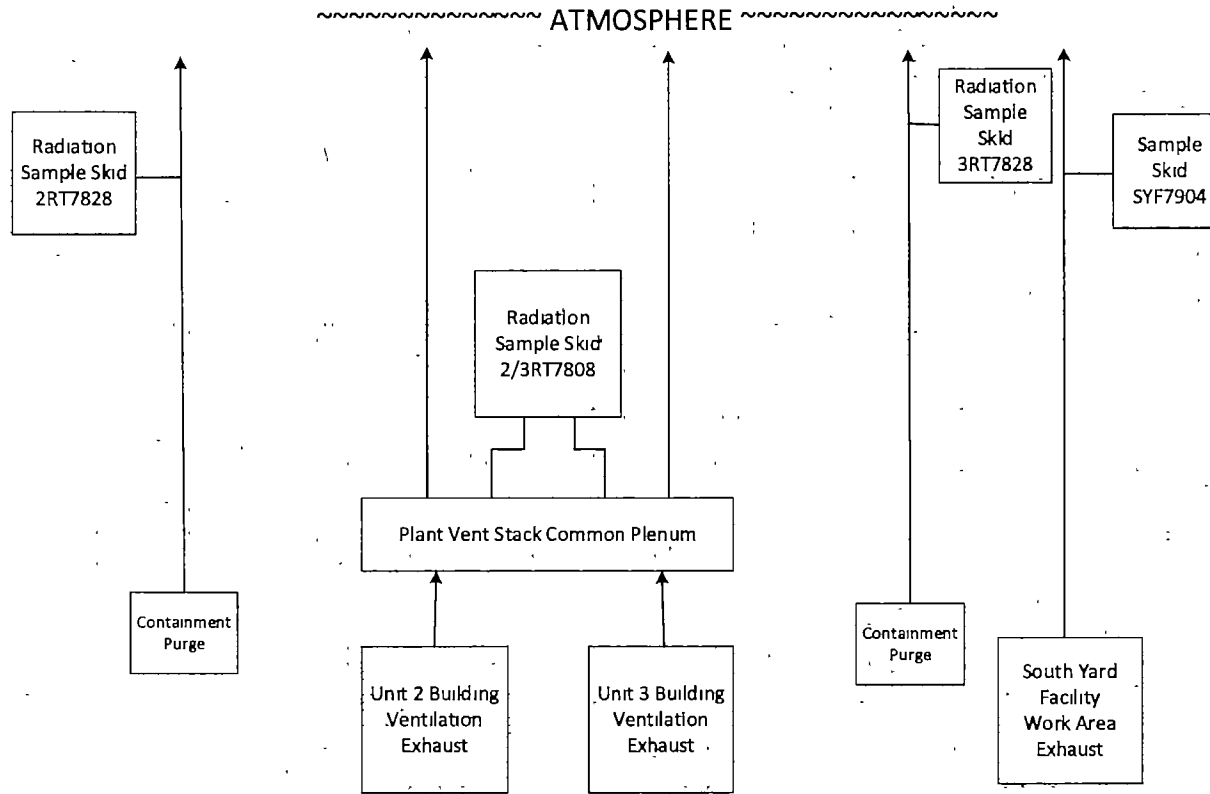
~~~~~~~~~~~~~~ ATMOSPHERE ~~~~~~~~~~~~~~~~

Radiation Sample Skid 2RT7828

Radiation Sample Skid 2/3RT7808

Radiation Sample Skid 3RT7828

Sample Skid SYF7904

Plant Vent Stack Common Plenum

Containment Purge

Unit 2 Building Ventilation Exhaust

Unit 3 Building Ventilation Exhaust

Containment Purge

South Yard Facility Work Area Exhaust